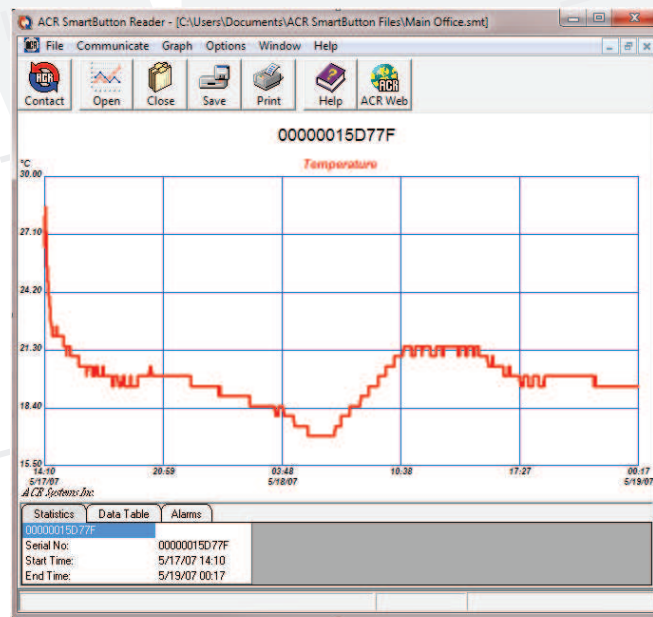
ACR SmartButton Reader - [C:\Users\Documents\ACR SmartButton Files\Main Office.smt]

File Communicate Graph Options Window Help

Contact Open Close Save Print Help ACR Web

00000015D77F

Temperature

°C

30.00

27.10

24.20

21.30

18.40

15.50

14:10 5/17/07

20:59

03:48 5/18/07

10:38

17:27

00:17 5/19/07

ACR Systems Inc.

Statistics Data Table Alarms

00000015D77F

| Serial No: | 00000015D77F |
|---|---|
| Start Time: | 5/17/07 14:10 |
| End Time: | 5/19/07 00:17 |